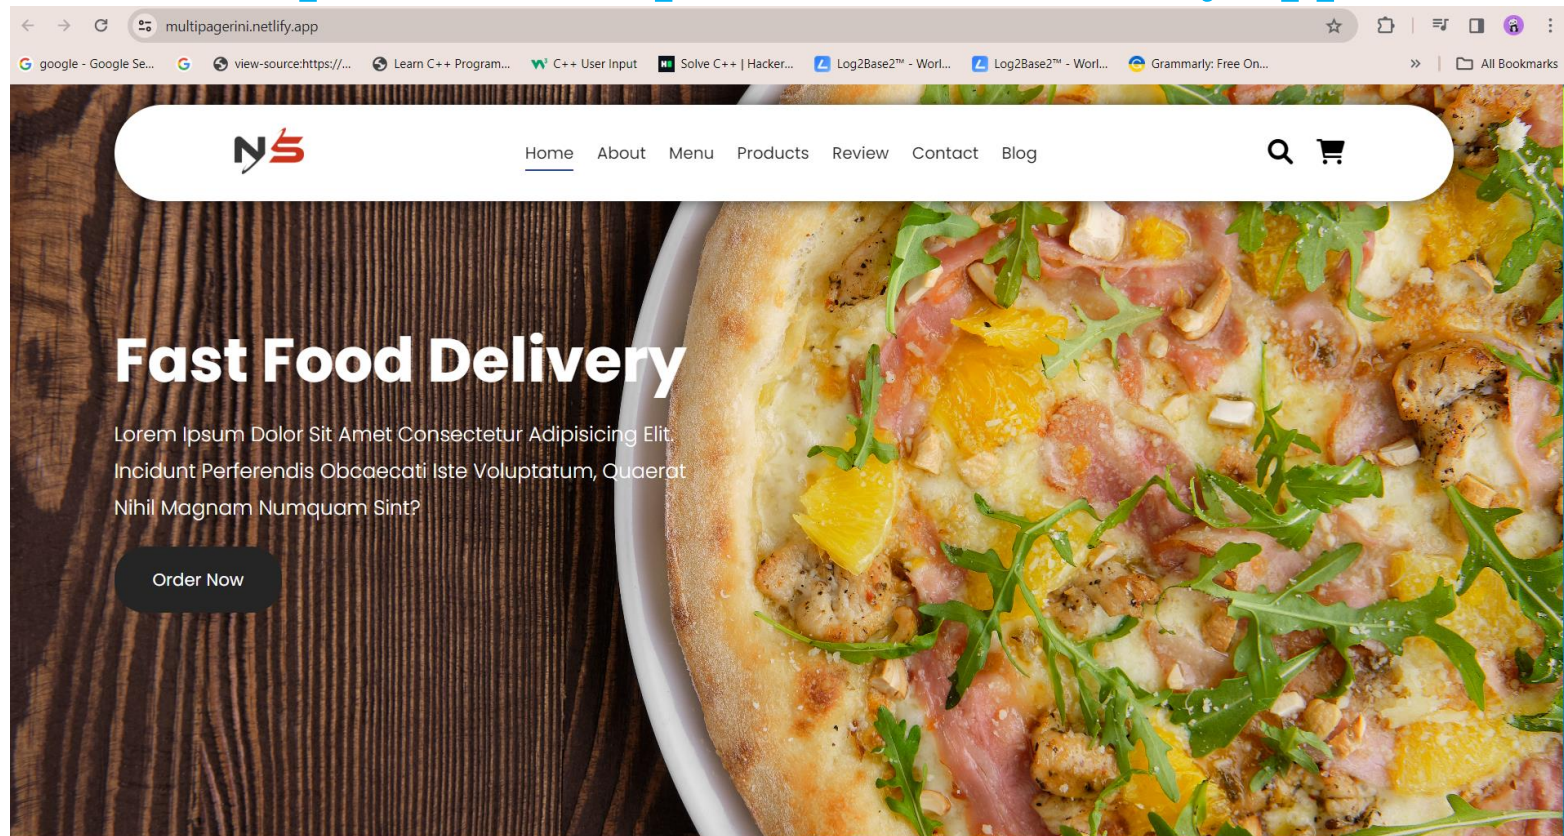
multipagerini.netlify.app

google - Google Se... view-source:https://... Learn C++ Program... C++ User Input Solve C++ | Hacker... Log2Base2™ - Worl... Log2Base2™ - Worl... Grammarly: Free On... » All Bookmarks

NS

Home About Menu Products Review Contact Blog

Fast Food Delivery

Lorem Ipsum Dolor Sit Amet Consectetur Adipisicing Elit. Incidunt Perferendis Obcaecati Iste Voluptatum, Quaerat Nihil Magnam Numquam Sint?

Order Now